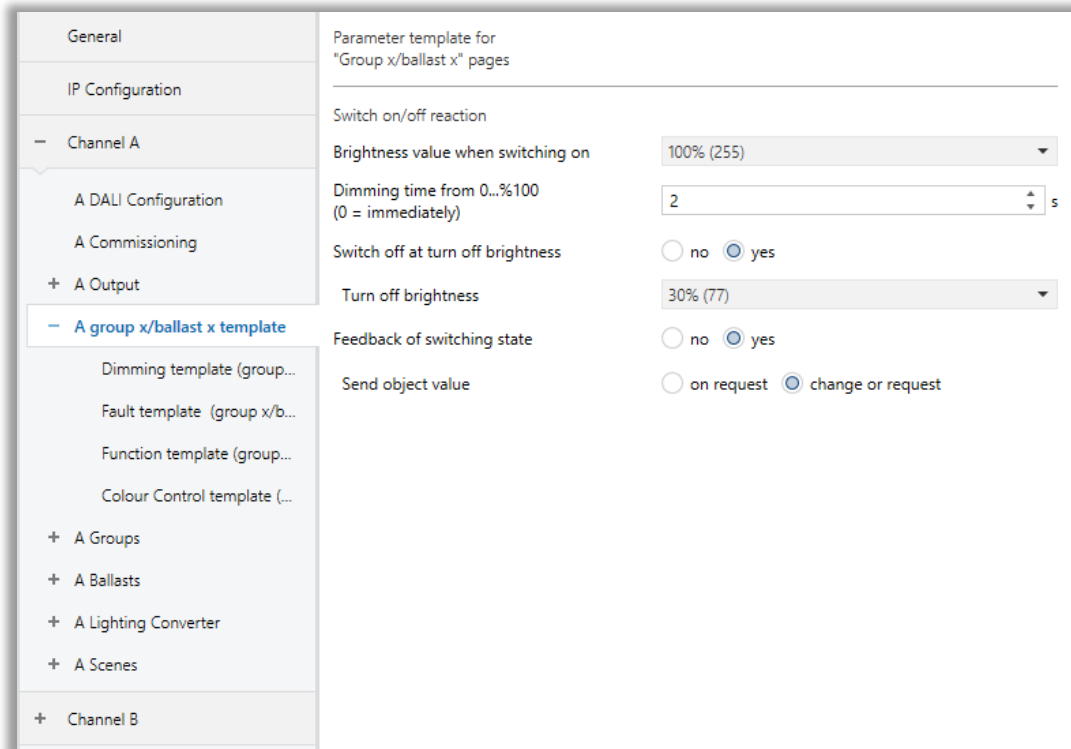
General

IP Configuration

− Channel A

A DALI Configuration

A Commissioning

+ A Output

− A group x/ballast x template

Dimming template (group...

Fault template (group x/b...

Function template (group...

Colour Control template (...

+ A Groups

+ A Ballasts

+ A Lighting Converter

+ A Scenes

+ Channel B

Parameter template for "Group x/ballast x" pages

Switch on/off reaction

Brightness value when switching on 100% (255)

Dimming time from 0...%100 (0 = immediately) 2 s

Switch off at turn off brightness no yes

Turn off brightness 30% (77)

Feedback of switching state no yes

Send object value on request change or request